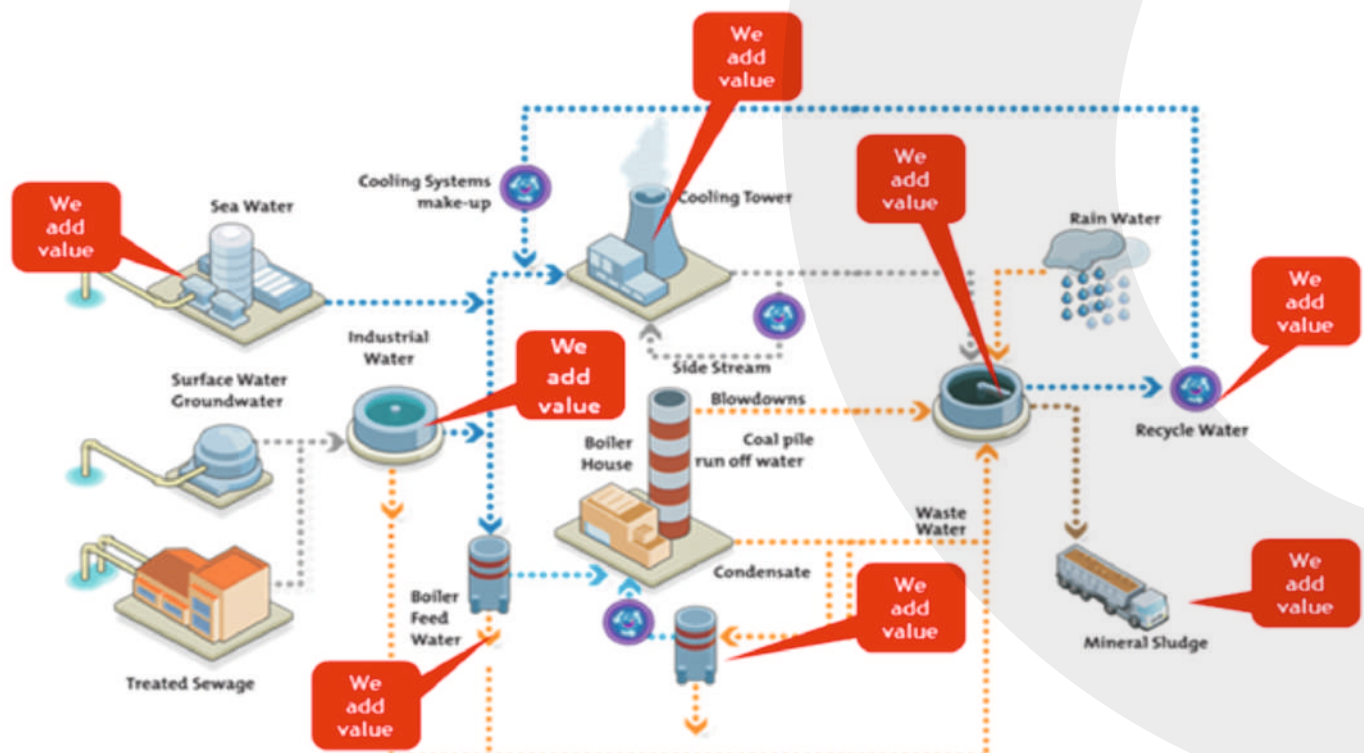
We add value

Cooling Systems make-up

Cooling Tower

We add value

Sea Water

We add value

Rain Water

We add value

Industrial Water

We add value

Side Stream

Surface Water Groundwater

Blowdowns

Recycle Water

Boiler House

Coal pile run off water

Waste Water

Condensate

Boiler Feed Water

We add value

Mineral Sludge

We add value

Treated Sewage

We add value